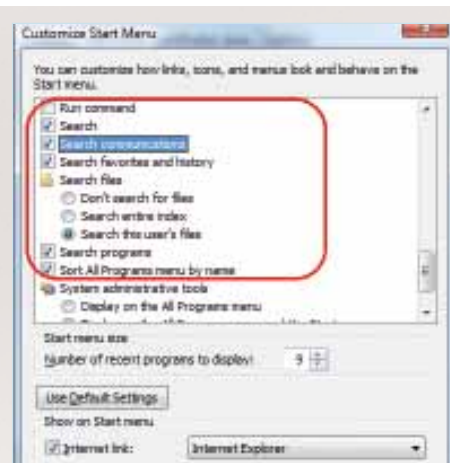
Customize Start Menu

You can customize how links, icons, and menus look and behave on the Start menu.

Run command
Search
Search communications
Search favorites and history
Search files
Don't search for files
Search entire index
Search this user's files
Search programs
Sort All Programs menu by name
System administrative tools
Display on the All Programs menu
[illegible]

Start menu size
Number of recent programs to display: 9

Use Default Settings

Show on Start menu
Internet link: Internet Explorer